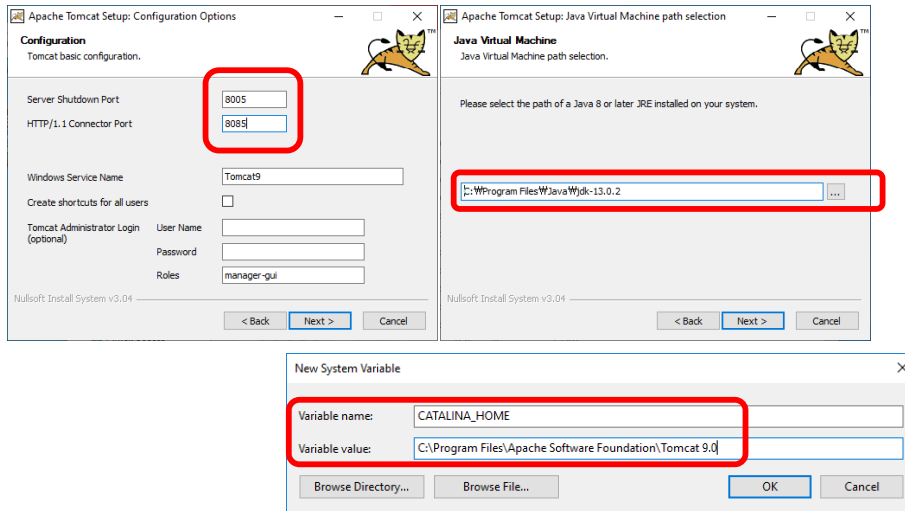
Apache Tomcat Setup: Configuration Options

Configuration
Tomcat basic configuration.

Server Shutdown Port 8005
HTTP/1.1 Connector Port 8085

Windows Service Name Tomcat9
Create shortcuts for all users

Tomcat Administrator Login (optional)
User Name
Password
Roles manager-gui

Nullsoft Install System v3.04

< Back Next > Cancel

Apache Tomcat Setup: Java Virtual Machine path selection

Java Virtual Machine
Java Virtual Machine path selection.

Please select the path of a Java 8 or later JRE installed on your system.

C:\Program Files\Java\jdk-13.0.2 ...

Nullsoft Install System v3.04

< Back Next > Cancel

New System Variable

Variable name: CATALINA_HOME
Variable value: C:\Program Files\Apache Software Foundation\Tomcat 9.0

Browse Directory... Browse File... OK Cancel